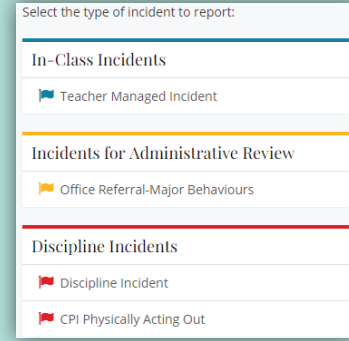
Select the type of incident to report:

In-Class Incidents

Teacher Managed Incident

Incidents for Administrative Review

Office Referral-Major Behaviours

Discipline Incidents

Discipline Incident

CPI Physically Acting Out